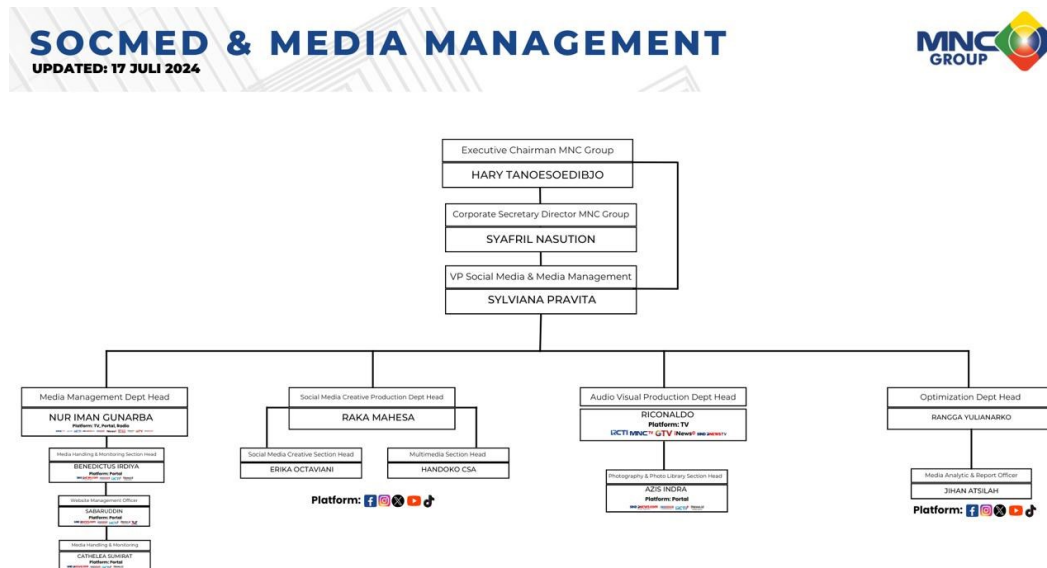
SOCMED & MEDIA MANAGEMENT
UPDATED: 17 JULI 2024

MNC GROUP

Executive Chairman MNC Group
HARY TANOESOEDIBJO

Corporate Secretary Director MNC Group
SYAFRIL NASUTION

VP Social Media & Media Management
SYLVIANA PRAVITA

Media Management Dept Head
NUR IMAN GUNARBA
Platform: TV, Portal, Radio
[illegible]

Media Handling & Monitoring Section Head
BENEDICTUS IRDIYA
Platform: Portal
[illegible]

Website Management Officer
SABARUDDIN
Platform: Portal
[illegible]

Media Handling & Monitoring
CATHELEA SUMIRAT
Platform: Portal
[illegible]

Social Media Creative Production Dept Head
RAKA MAHESA

Social Media Creative Section Head
ERIKA OCTAVIANI

Multimedia Section Head
HANDOKO CSA

Platform:

Audio Visual Production Dept Head
RICONALDO
Platform: TV
RCTI MNCTV GTV iNews MNC NEWSTV

Photography & Photo Library Section Head
AZIS INDRA
Platform: Portal
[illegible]

Optimization Dept Head
RANGGA YULIANARKO

Media Analytic & Report Officer
JIHAN ATSILAH

Platform: